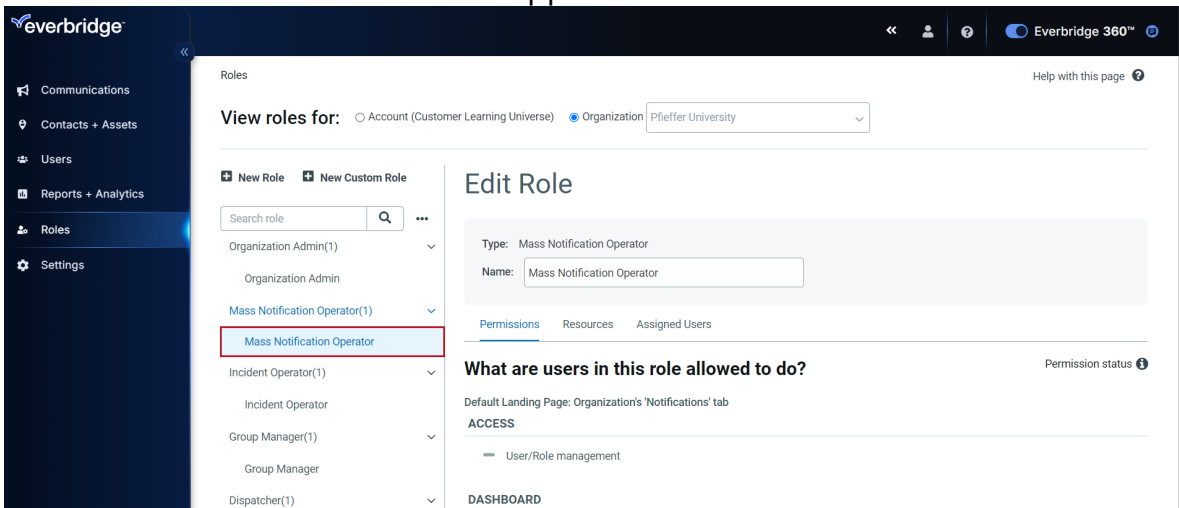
everbridge

Communications
Contacts + Assets
Users
Reports + Analytics
Roles
Settings

Everbridge 360™

Roles

Help with this page

View roles for: Account (Customer Learning Universe) Organization Pfieffer University

New Role New Custom Role

Search role

Organization Admin(1)
Organization Admin
Mass Notification Operator(1)
Mass Notification Operator
Incident Operator(1)
Incident Operator
Group Manager(1)
Group Manager
Dispatcher(1)

Edit Role

Type: Mass Notification Operator
Name: Mass Notification Operator

Permissions Resources Assigned Users

What are users in this role allowed to do?

Permission status

Default Landing Page: Organization's 'Notifications' tab

ACCESS

User/Role management

DASHBOARD